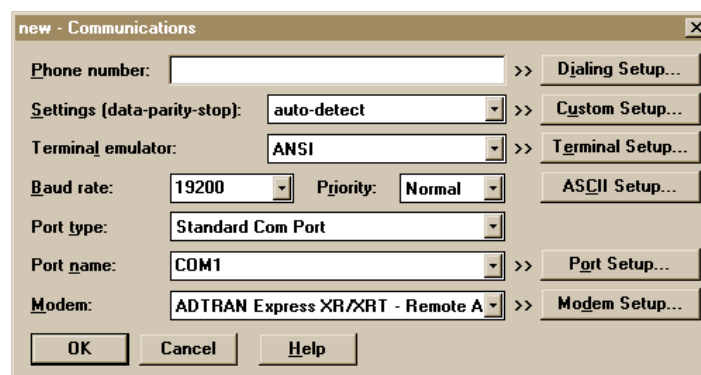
new - Communications

Phone number: >> Dialing Setup...

Settings (data-parity-stop): auto-detect >> Custom Setup...

Terminal emulator: ANSI >> Terminal Setup...

Baud rate: 19200 Priority: Normal ASCII Setup...

Port type: Standard Com Port

Port name: COM1 >> Port Setup...

Modem: ADTRAN Express XR/XRT - Remote A >> Modem Setup...

OK Cancel Help